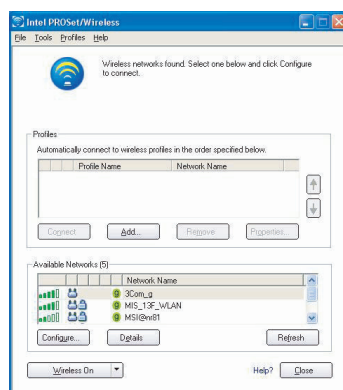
Intel PROSet/Wireless

File Tools Profiles Help

Wireless networks found. Select one below and click Configure to connect.

Profiles

Automatically connect to wireless profiles in the order specified below.

| Profile Name | Network Name |
|---|---|

Connect | Add... | Remove | Properties...

Available Networks (5)

| Network Name |
|---|
| 3Com_g |
| MIS_13F_WLAN |
| MSI@nr81 |

Configure... | Details | Refresh

Wireless On | Help? | Close